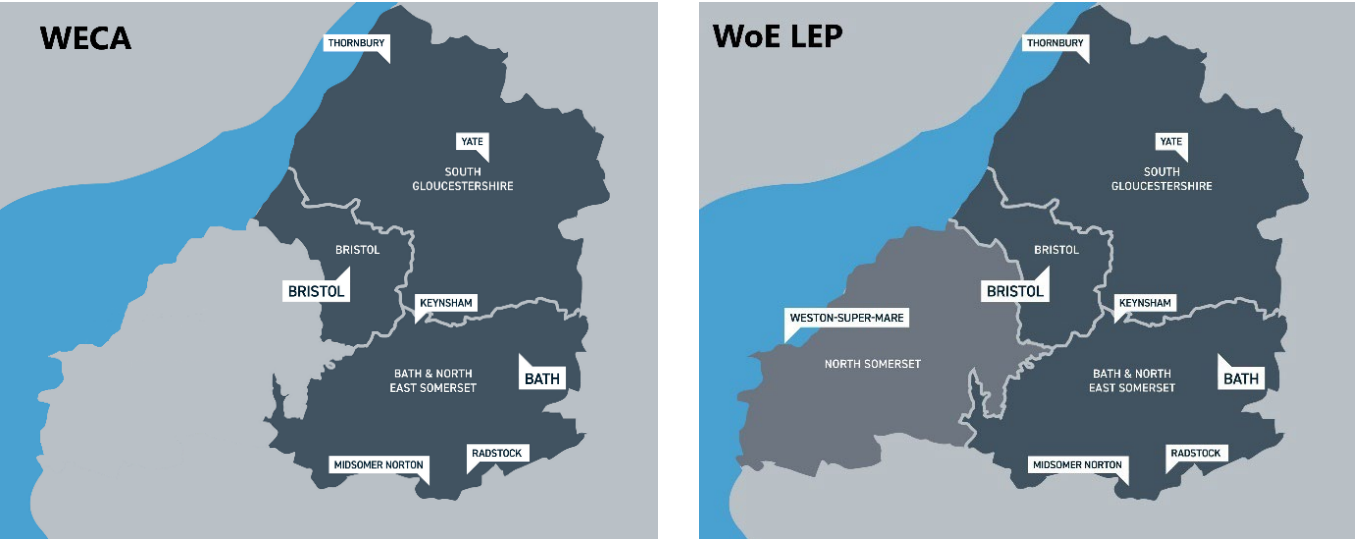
WECA

THORNBURY

YATE

SOUTH GLOUCESTERSHIRE

BRISTOL

BRISTOL

KEYNSHAM

BATH & NORTH EAST SOMERSET

BATH

MIDSOMER NORTON

RADSTOCK

WoE LEP

THORNBURY

YATE

SOUTH GLOUCESTERSHIRE

BRISTOL

BRISTOL

KEYNSHAM

WESTON-SUPER-MARE

NORTH SOMERSET

BATH & NORTH EAST SOMERSET

BATH

MIDSOMER NORTON

RADSTOCK